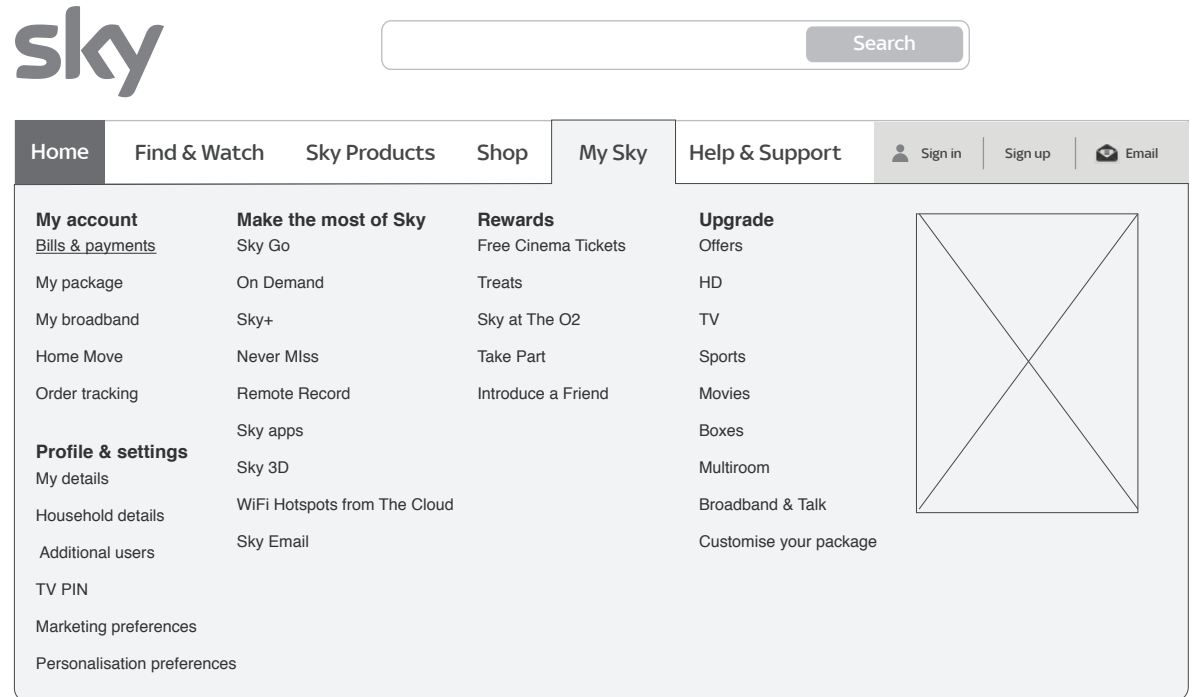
sky

Search

Home | Find & Watch | Sky Products | Shop | My Sky | Help & Support | Sign in | Sign up | Email

My account
Bills & payments
My package
My broadband
Home Move
Order tracking

Profile & settings
My details
Household details
Additional users
TV PIN
Marketing preferences
Personalisation preferences

Make the most of Sky
Sky Go
On Demand
Sky+
Never MIss
Remote Record
Sky apps
Sky 3D
WiFi Hotspots from The Cloud
Sky Email

Rewards
Free Cinema Tickets
Treats
Sky at The O2
Take Part
Introduce a Friend

Upgrade
Offers
HD
TV
Sports
Movies
Boxes
Multiroom
Broadband & Talk
Customise your package